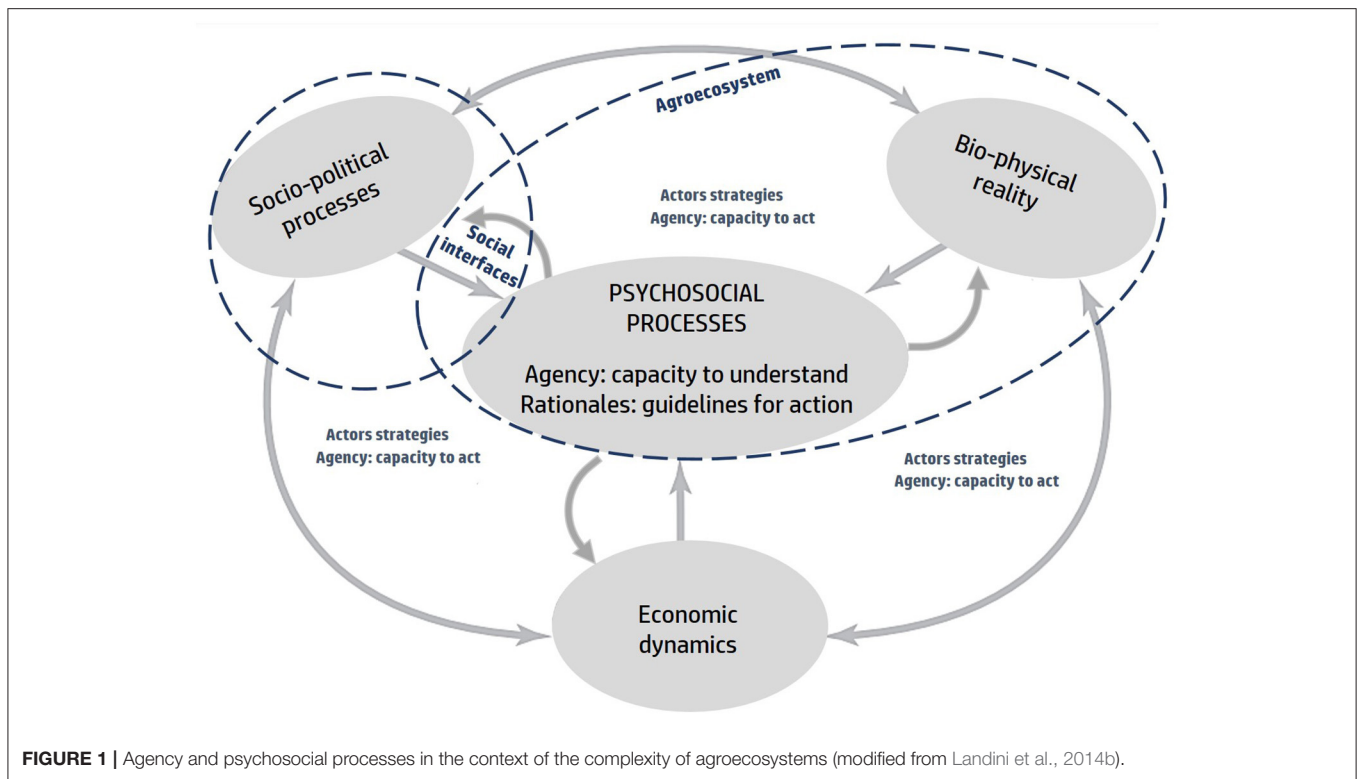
Agroecosystem

Socio-political processes

Bio-physical reality

Actors strategies
Agency: capacity to act

Social interfaces

PSYCHOSOCIAL PROCESSES

Agency: capacity to understand
Rationales: guidelines for action

Actors strategies
Agency: capacity to act

Actors strategies
Agency: capacity to act

Economic dynamics

**FIGURE 1 |** Agency and psychosocial processes in the context of the complexity of agroecosystems (modified from Landini et al., 2014b).